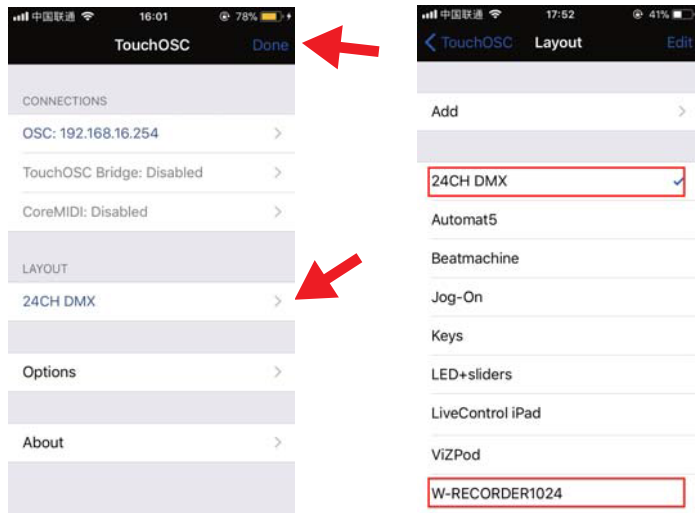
中国联通 16:01 78%
TouchOSC Done

CONNECTIONS
OSC: 192.168.16.254
TouchOSC Bridge: Disabled
CoreMIDI: Disabled

LAYOUT
24CH DMX

Options

About

中国联通 17:52 41%
TouchOSC Layout Edit

Add

24CH DMX
Automat5
Beatmachine
Jog-On
Keys
LED+sliders
LiveControl iPad
ViZPod
W-RECORDER1024